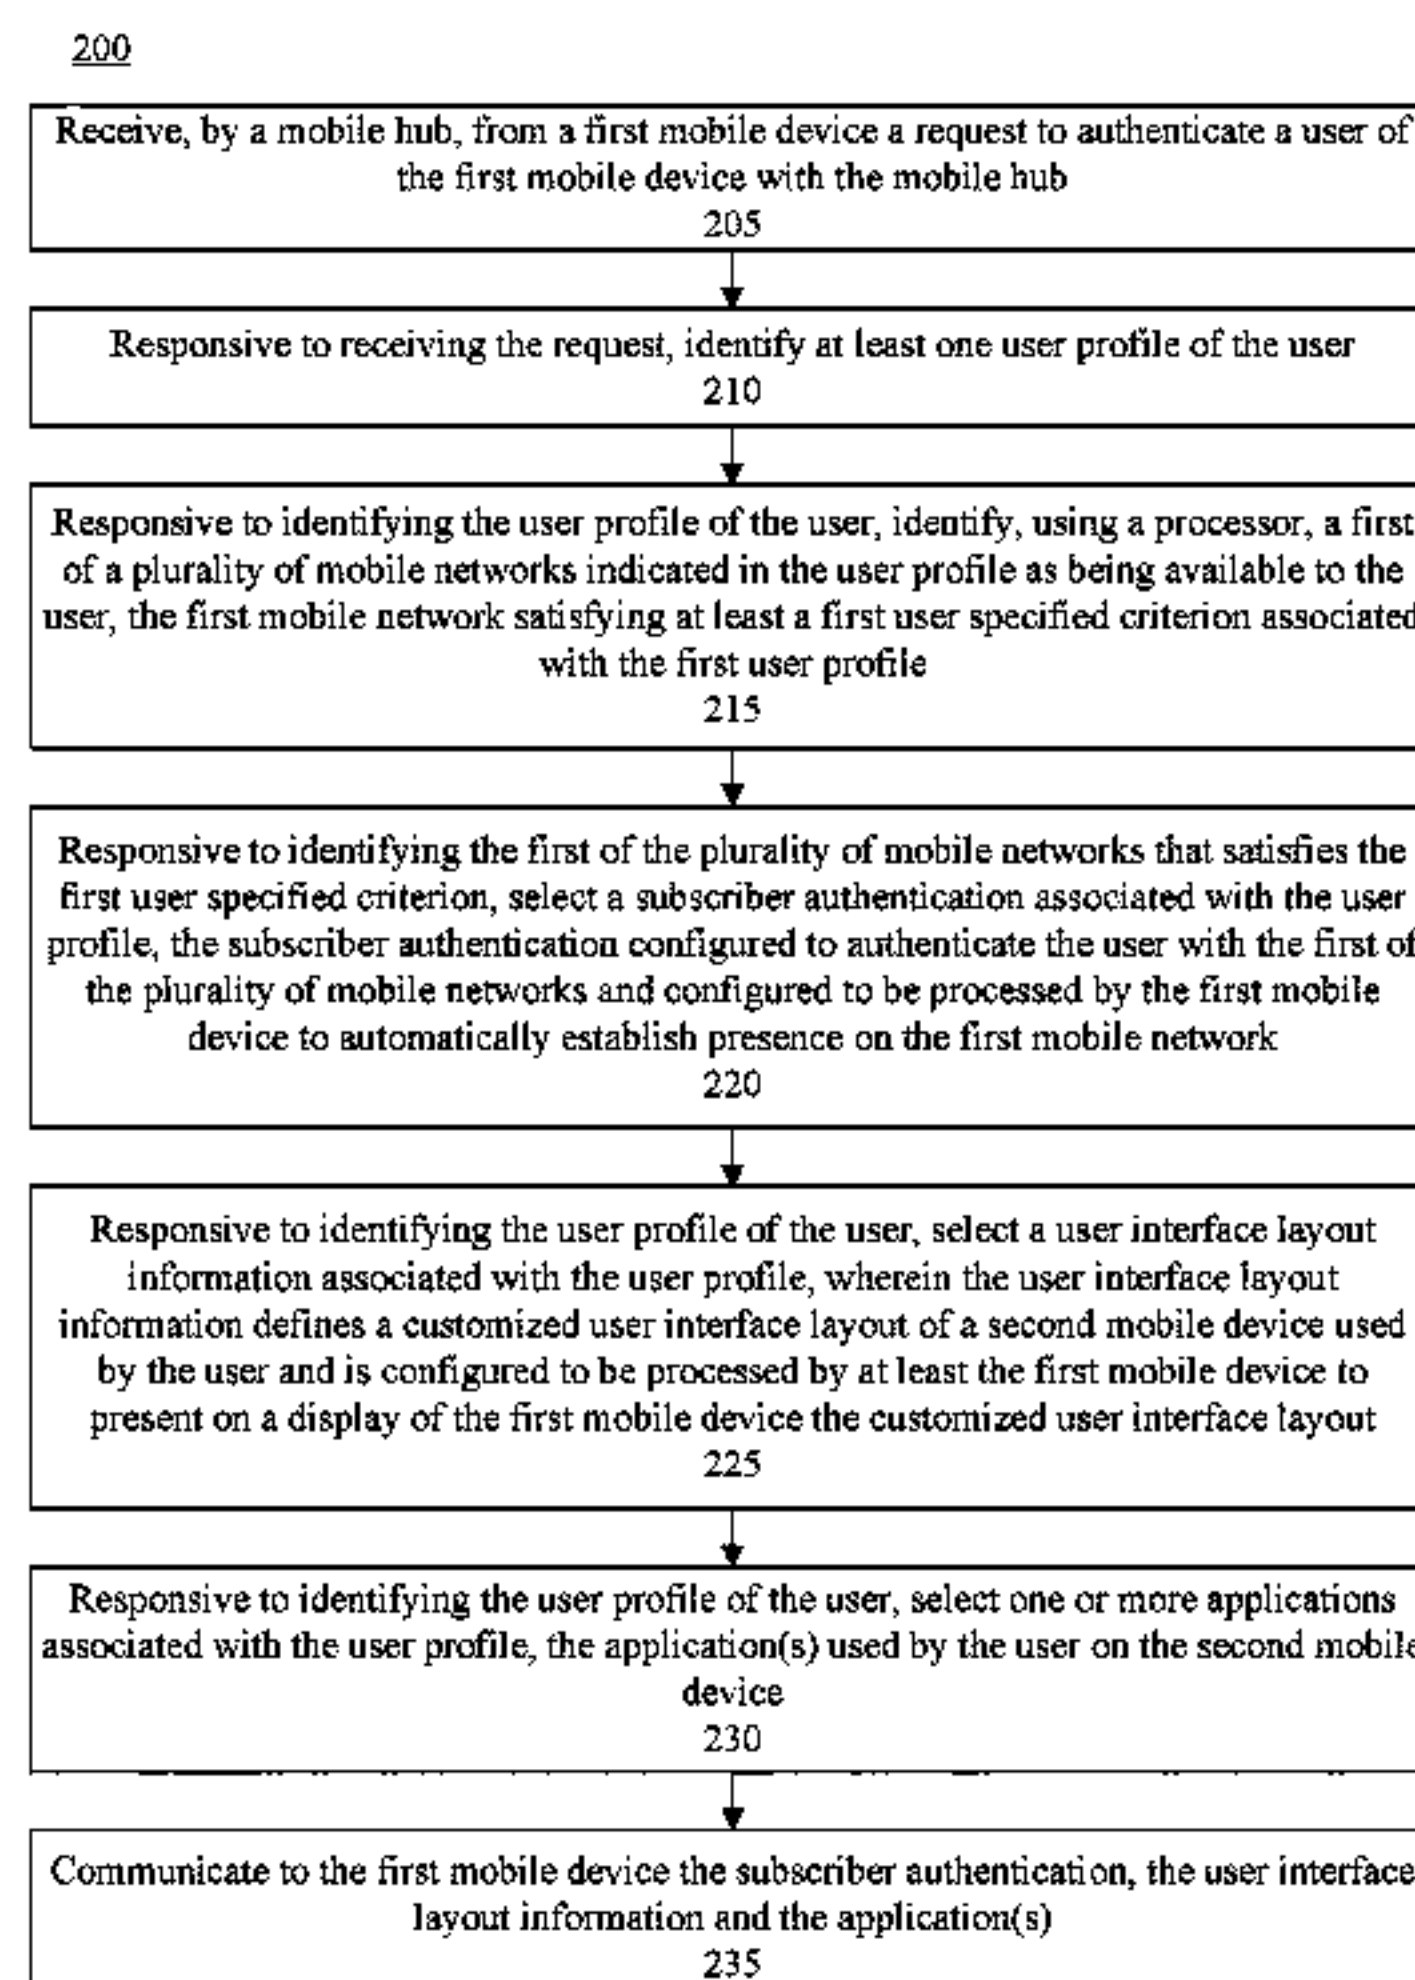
200

Receive, by a mobile hub, from a first mobile device a request to authenticate a user of the first mobile device with the mobile hub
205

Responsive to receiving the request, identify at least one user profile of the user
210

Responsive to identifying the user profile of the user, identify, using a processor, a first of a plurality of mobile networks indicated in the user profile as being available to the user, the first mobile network satisfying at least a first user specified criterion associated with the first user profile
215

Responsive to identifying the first of the plurality of mobile networks that satisfies the first user specified criterion, select a subscriber authentication associated with the user profile, the subscriber authentication configured to authenticate the user with the first of the plurality of mobile networks and configured to be processed by the first mobile device to automatically establish presence on the first mobile network
220

Responsive to identifying the user profile of the user, select a user interface layout information associated with the user profile, wherein the user interface layout information defines a customized user interface layout of a second mobile device used by the user and is configured to be processed by at least the first mobile device to present on a display of the first mobile device the customized user interface layout
225

Responsive to identifying the user profile of the user, select one or more applications associated with the user profile, the application(s) used by the user on the second mobile device
230

Communicate to the first mobile device the subscriber authentication, the user interface layout information and the application(s)
235